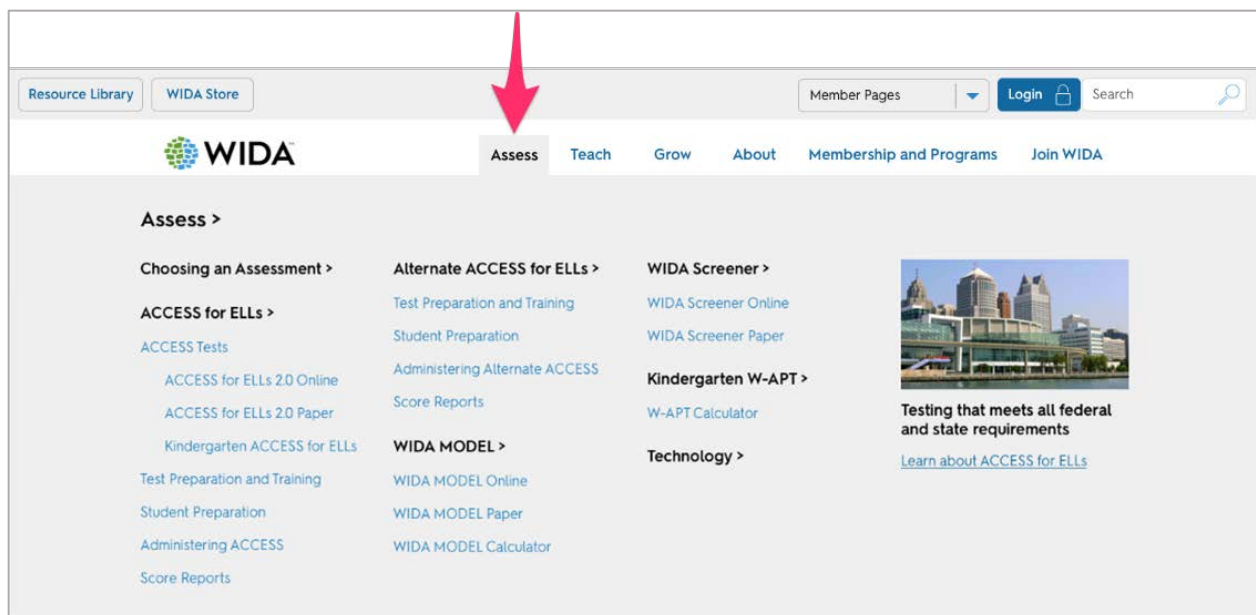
Resource Library WIDA Store

Member Pages Login Search

WIDA

Assess Teach Grow About Membership and Programs Join WIDA

Assess >

Choosing an Assessment >

ACCESS for ELLs >

ACCESS Tests

ACCESS for ELLs 2.0 Online

ACCESS for ELLs 2.0 Paper

Kindergarten ACCESS for ELLs

Test Preparation and Training

Student Preparation

Administering ACCESS

Score Reports

Alternate ACCESS for ELLs >

Test Preparation and Training

Student Preparation

Administering Alternate ACCESS

Score Reports

WIDA MODEL >

WIDA MODEL Online

WIDA MODEL Paper

WIDA MODEL Calculator

WIDA Screener >

WIDA Screener Online

WIDA Screener Paper

Kindergarten W-APT >

W-APT Calculator

Technology >

Testing that meets all federal and state requirements

Learn about ACCESS for ELLs